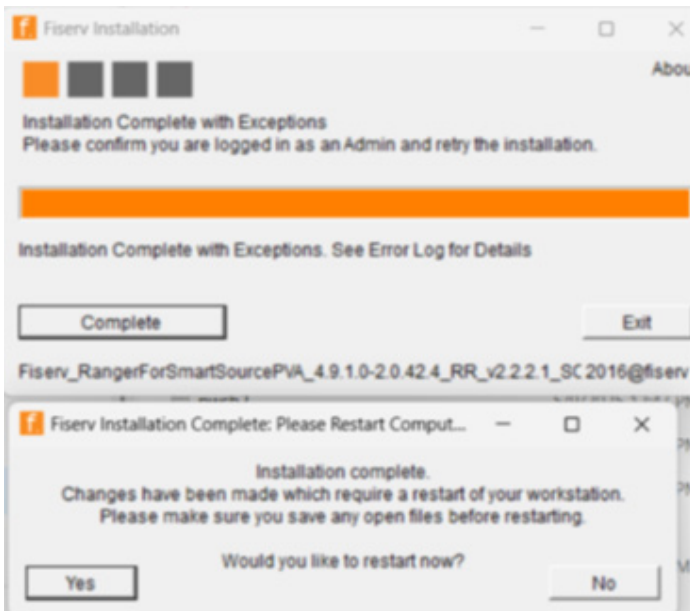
f Fiserv Installation

Abou

Installation Complete with Exceptions
Please confirm you are logged in as an Admin and retry the installation.

Installation Complete with Exceptions. See Error Log for Details

Complete

Exit

Fiserv_RangerForSmartSourcePVA_4.9.1.0-2.0.42.4_RR_v2.2.2.1_SC 2016@fiserv

f Fiserv Installation Complete: Please Restart Comput...

Installation complete.
Changes have been made which require a restart of your workstation.
Please make sure you save any open files before restarting.

Would you like to restart now?

Yes

No